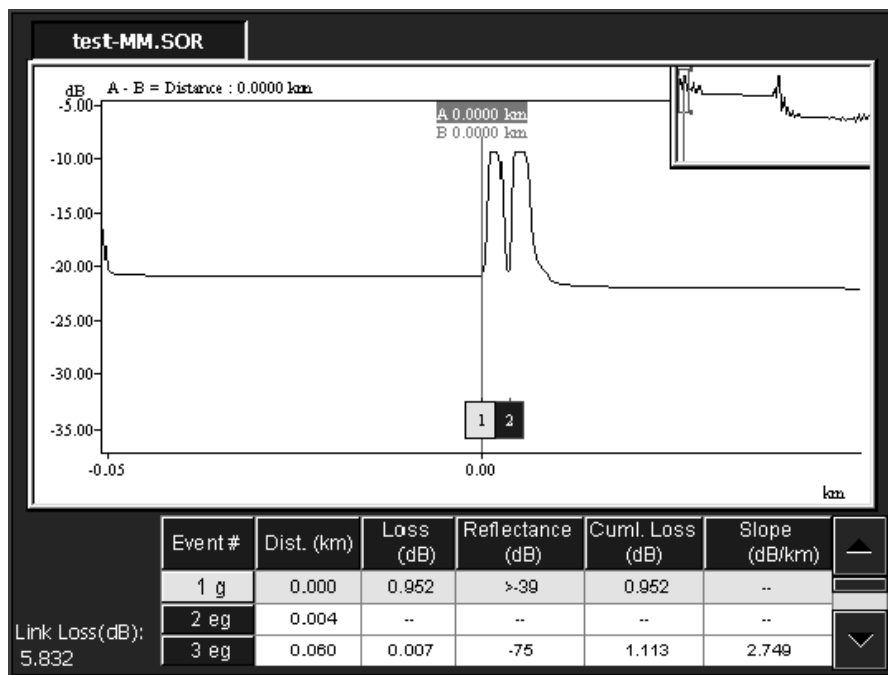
test-MM.SOR

dB A - B = Distance : 0.0000 km

A 0.0000 km
B 0.0000 km

-5.00
-10.00
-15.00
-20.00
-25.00
-30.00
-35.00

1 2

-0.05
0.00
km

| Event # | Dist. (km) | Loss (dB) | Reflectance (dB) | Cuml. Loss (dB) | Slope (dB/km) |
|---|---|---|---|---|---|
| 1 g | 0.000 | 0.952 | >-39 | 0.952 | -- |
| 2 eg | 0.004 | -- | -- | -- | -- |
| 3 eg | 0.060 | 0.007 | -75 | 1.113 | 2.749 |

Link Loss(dB):
5.832